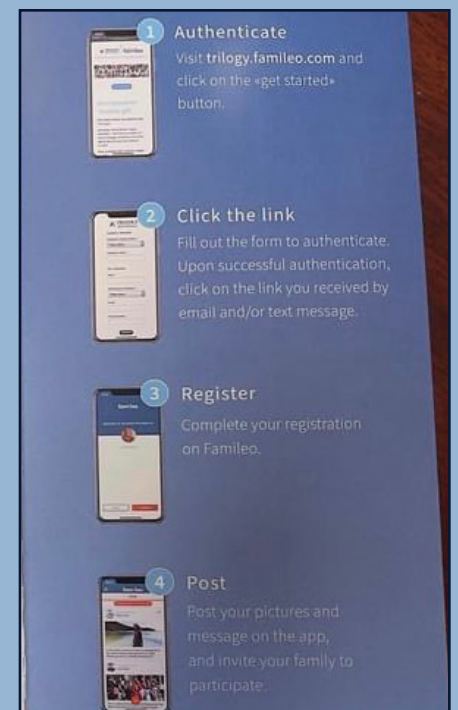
1 Authenticate

Visit trilogy.famileo.com and click on the «get started» button.

2 Click the link

Fill out the form to authenticate. Upon successful authentication, click on the link you received by email and/or text message.

3 Register

Complete your registration on Famileo.

4 Post

Post your pictures and message on the app, and invite your family to participate.